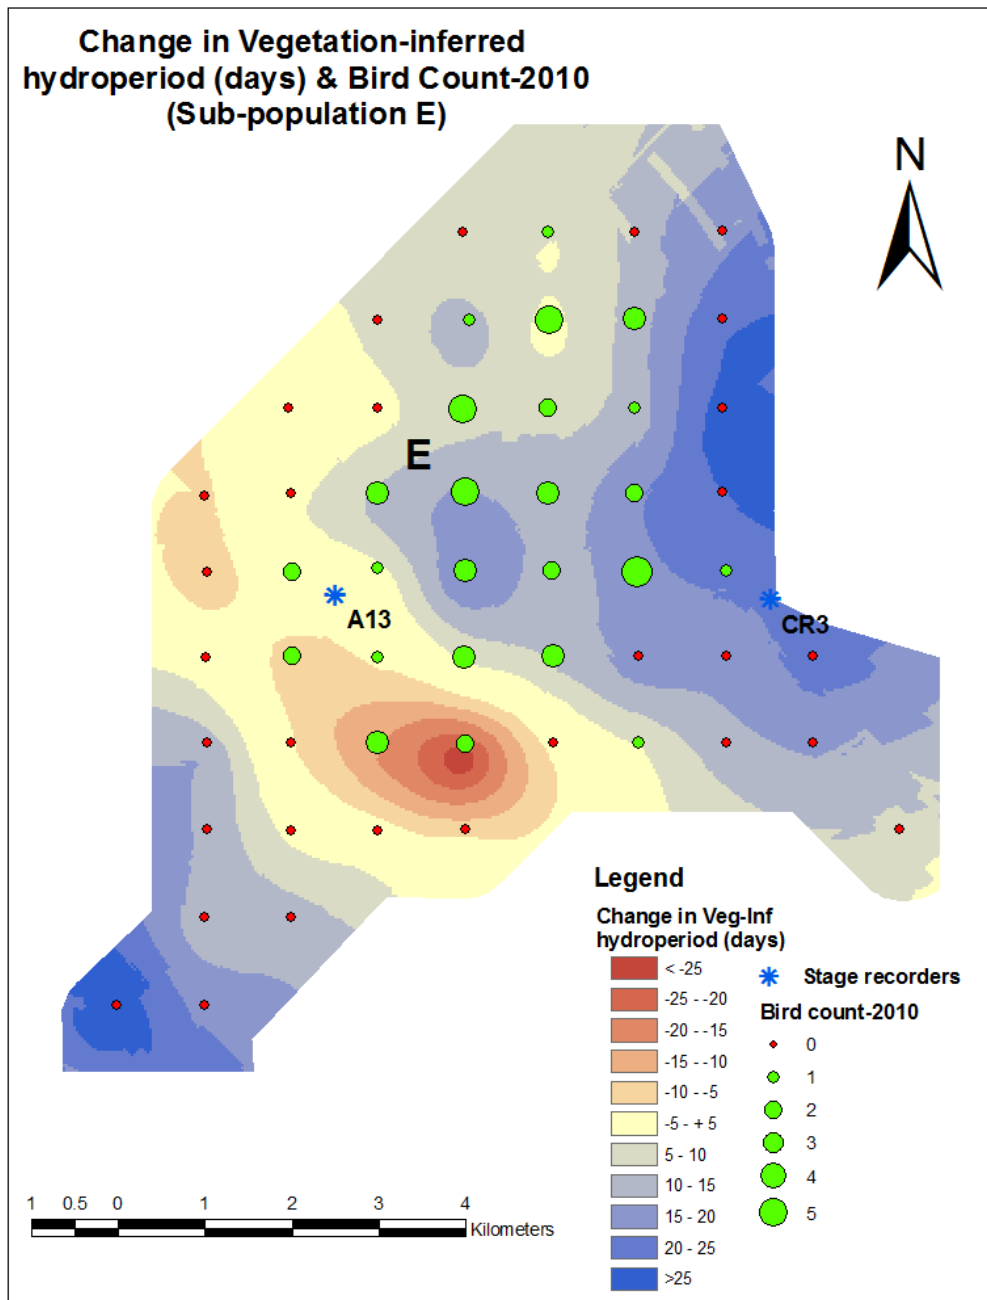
Change in Vegetation-inferred hydroperiod (days) & Bird Count-2010 (Sub-population E)

N

E

A13

CR3

Legend

Change in Veg-Inf hydroperiod (days)

< -25
-25 - -20
-20 - -15
-15 - -10
-10 - -5
-5 - + 5
5 - 10
10 - 15
15 - 20
20 - 25
>25

Stage recorders

Bird count-2010

0
1
2
3
4
5

1 0.5 0 1 2 3 4
Kilometers